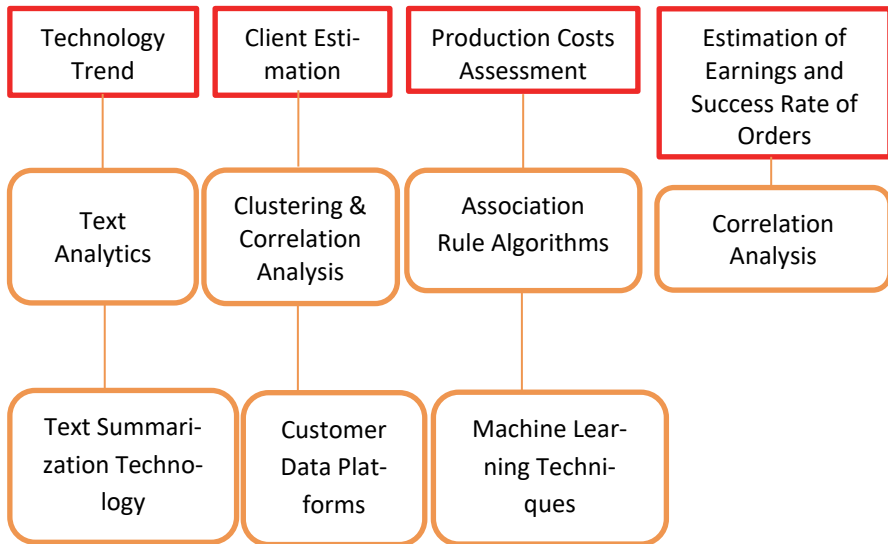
Technology Trend

Text Analytics

Text Summarization Technology

Client Estimation

Clustering & Correlation Analysis

Customer Data Platforms

Production Costs Assessment

Association Rule Algorithms

Machine Learning Techniques

Estimation of Earnings and Success Rate of Orders

Correlation Analysis